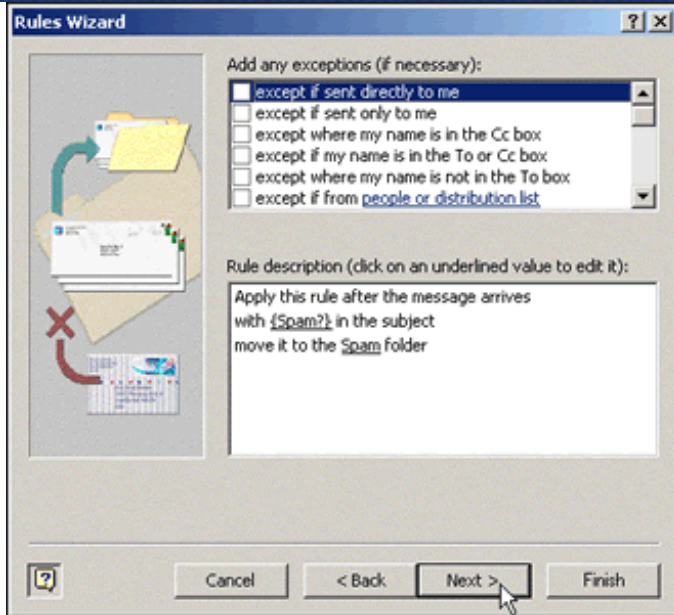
Rules Wizard

? X

Add any exceptions (if necessary):

except if sent directly to me
except if sent only to me
except where my name is in the Cc box
except if my name is in the To or Cc box
except where my name is not in the To box
except if from people or distribution list

Rule description (click on an underlined value to edit it):

Apply this rule after the message arrives
with {Spam?} in the subject
move it to the Spam folder

?

Cancel

< Back

Next >

Finish